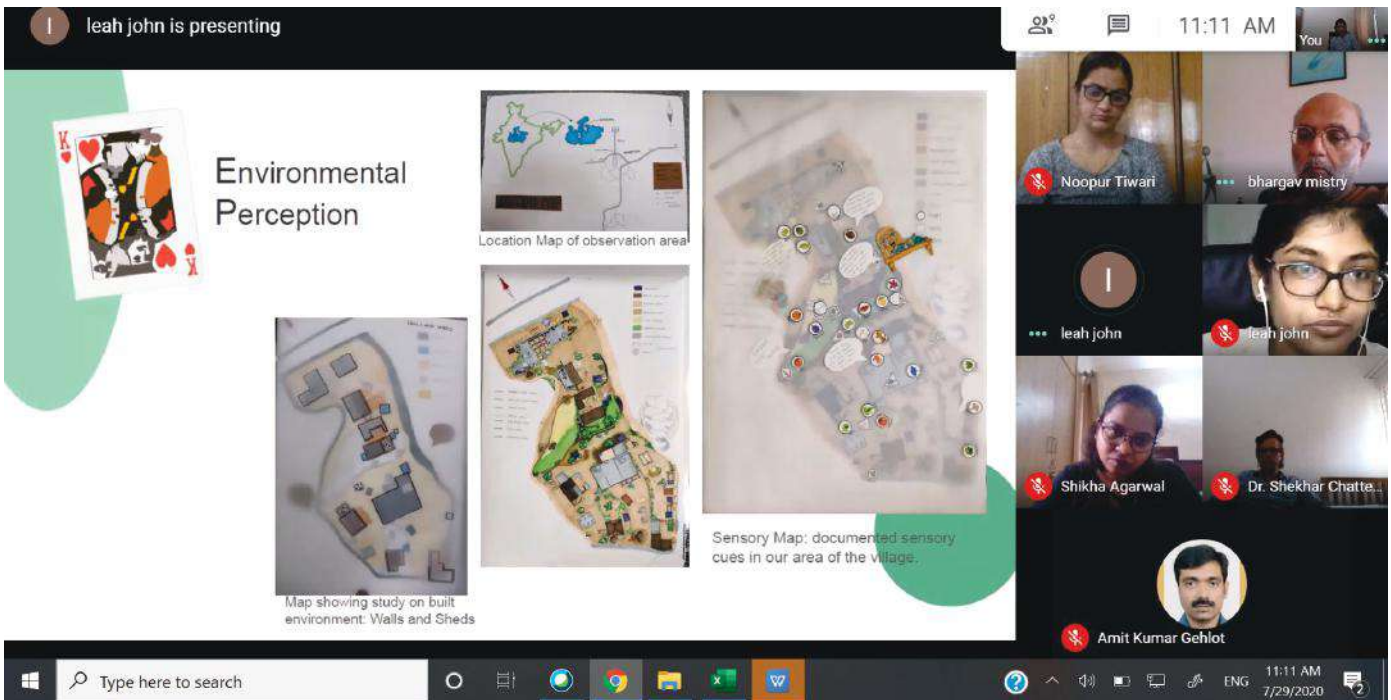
I leah john is presenting

9

11:11 AM

You

K K

Environmental Perception

Location Map of observation area

Map showing study on built environment: Walls and Sheds

Sensory Map: documented sensory cues in our area of the village.

Noopur Tiwari

bhargav mistry

I

leah john

leah john

Shikha Agarwal

Dr. Shekhar Chatte...

Amit Kumar Gehlot

Type here to search

ENG

11:11 AM
7/29/2020

2